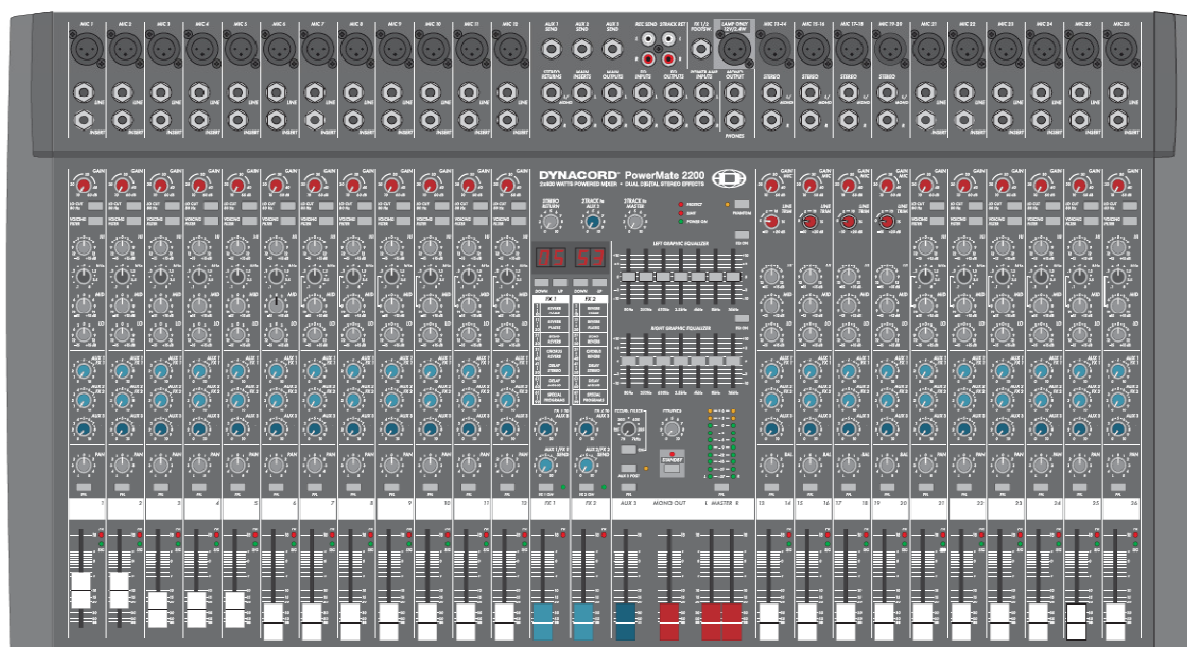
MIC 1 MIC 2 MIC 3 MIC 4 MIC 5 MIC 6 MIC 7 MIC 8 MIC 9 MIC 10 MIC 11 MIC 12

AUX 1 SEND AUX 2 SEND AUX 3 SEND

MIC 13-14 MIC 15-16 MIC 17-18 MIC 19-20 MIC 21 MIC 22 MIC 23 MIC 24 MIC 25 MIC 26

LINE INSERT

DYNACORD PowerMate 2200

2x800 WATTS POWERED MIXER • DUAL DIGITAL STEREO EFFECTS

GAIN

HI MID LO

AUX 1 AUX 2 AUX 3

PAN

FX 1 FX 2

05 53

MONO OUT MASTER

1 2 3 4 5 6 7 8 9 10 11 12 FX 1 FX 2 AUX 3 L MASTER R 13 14 15 16 17 18 19 20 21 22 23 24 25 26